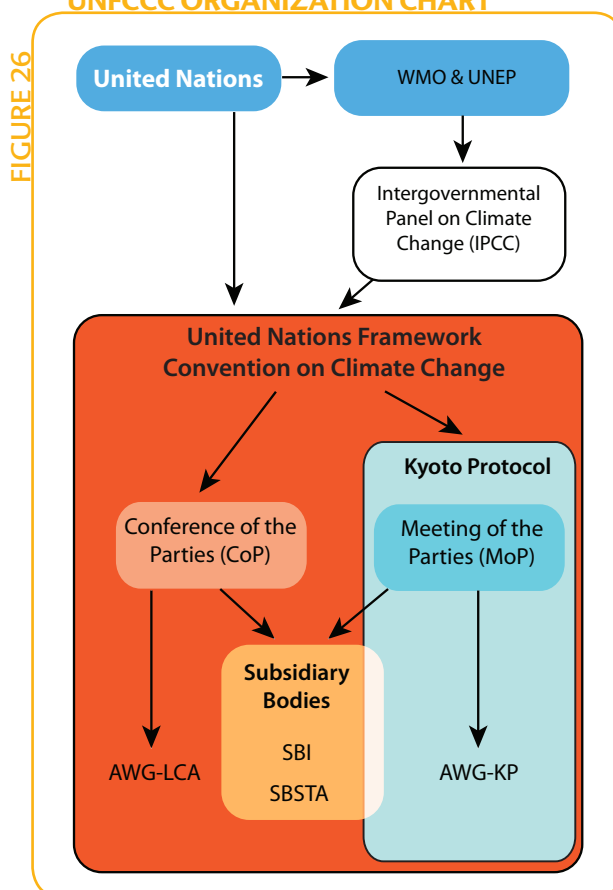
UNFCCC ORGANIZATION CHART

FIGURE 26

United Nations

WMO & UNEP

Intergovernmental Panel on Climate Change (IPCC)

United Nations Framework Convention on Climate Change

Kyoto Protocol

Conference of the Parties (CoP)

Meeting of the Parties (MoP)

Subsidiary Bodies

SBI

SBSTA

AWG-LCA

AWG-KP